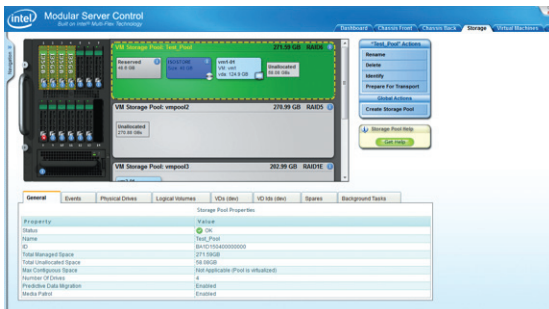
intel Modular Server Control
Built on Intel® Multi-Flex Technology

Dashboard | Chassis Front | Chassis Back | Storage | Virtual Machines

Navigation

VM Storage Pool: Test_Pool 271.59 GB RAID5

Reserved 44.0 GB

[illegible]

vm1-01 VM: vm1 vda: 124.9 GB

Unallocated 56.06 GBs

VM Storage Pool: vmpool2 270.99 GB RAID5

Unallocated 270.99 GBs

VM Storage Pool: vmpool3 202.99 GB RAID1E

"Test_Pool" Actions
Rename
Delete
Identify
Prepare For Transport
Global Actions
Create Storage Pool

Storage Pool Help
Get Help

General | Events | Physical Drives | Logical Volumes | VDs (dev) | VD Ids (dev) | Spares | Background Tasks

Storage Pool Properties

| Property | Value |
|---|---|
| Status | OK |
| Name | Test_Pool |
| ID | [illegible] |
| Total Managed Space | 271.59GB |
| Total Unallocated Space | 56.06GB |
| Max Contiguous Space | Not Applicable (Pool is virtualized) |
| Number Of Drives | 4 |
| Predictive Data Migration | Enabled |
| Media Patrol | Enabled |